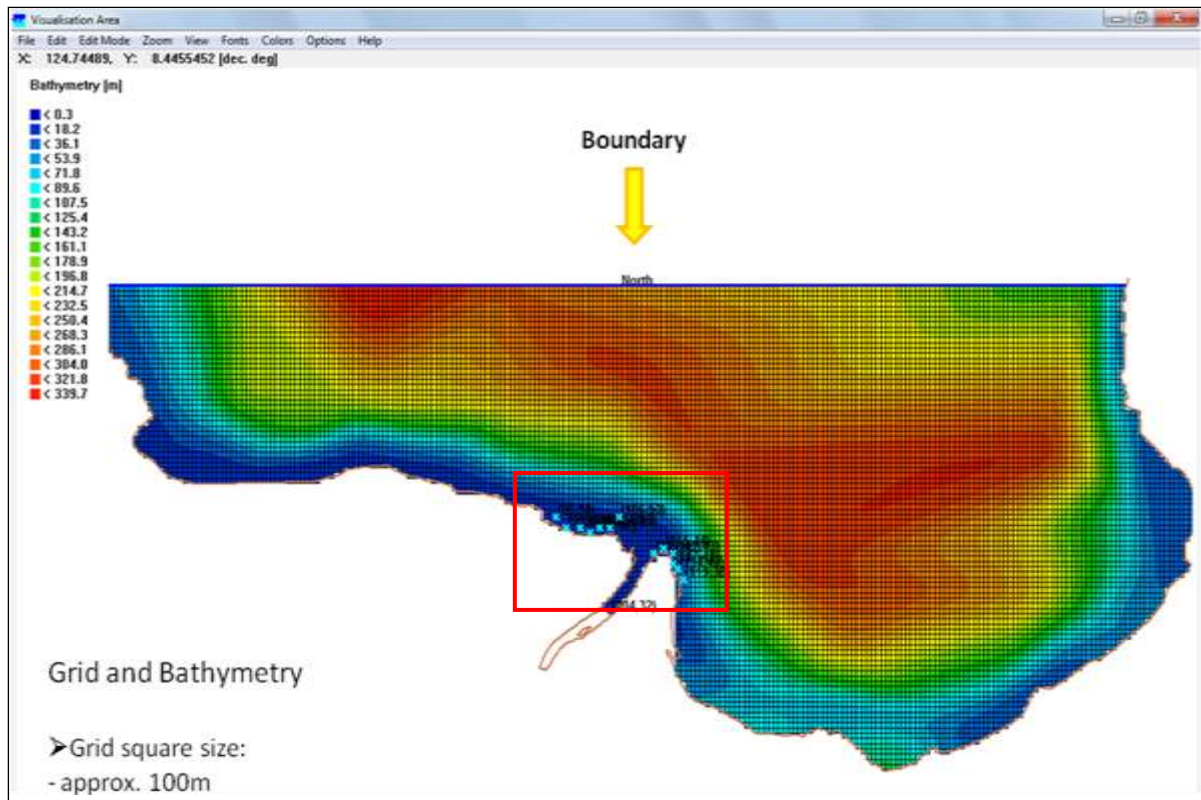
Visualisation Area

File Edit EditMode Zoom View Fonts Colors Options Help

X: 124.74489, Y: 8.4455452 [dec. deg]

Bathymetry [m]

< 0.3
< 18.2
< 36.1
< 53.9
< 71.8
< 89.6
< 107.5
< 125.4
< 143.2
< 161.1
< 178.9
< 196.8
< 214.7
< 232.5
< 250.4
< 268.3
< 286.1
< 304.0
< 321.8
< 339.7

Boundary

North

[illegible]

Grid and Bathymetry

➢Grid square size:
- approx. 100m